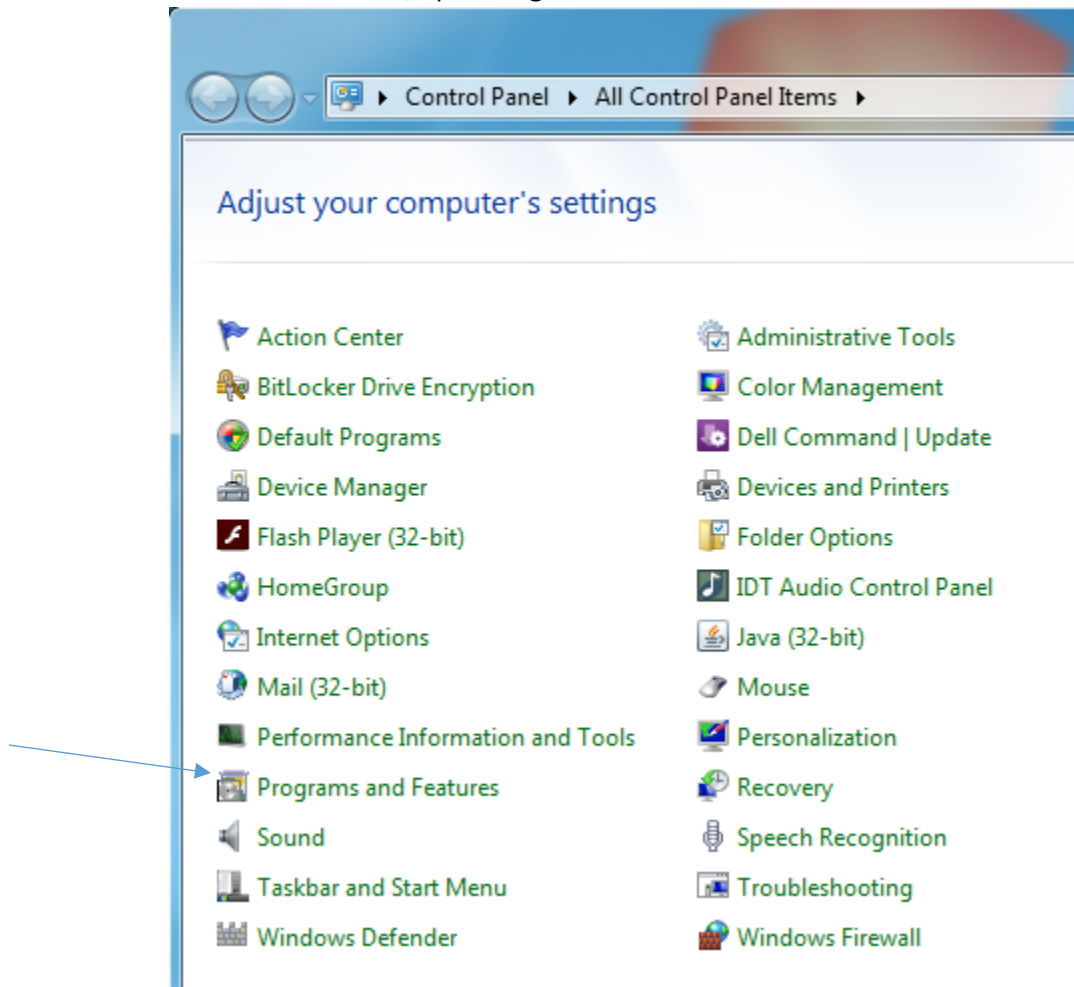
Control Panel ▸ All Control Panel Items ▸

Adjust your computer's settings

Action Center
BitLocker Drive Encryption
Default Programs
Device Manager
Flash Player (32-bit)
HomeGroup
Internet Options
Mail (32-bit)
Performance Information and Tools
Programs and Features
Sound
Taskbar and Start Menu
Windows Defender

Administrative Tools
Color Management
Dell Command | Update
Devices and Printers
Folder Options
IDT Audio Control Panel
Java (32-bit)
Mouse
Personalization
Recovery
Speech Recognition
Troubleshooting
Windows Firewall